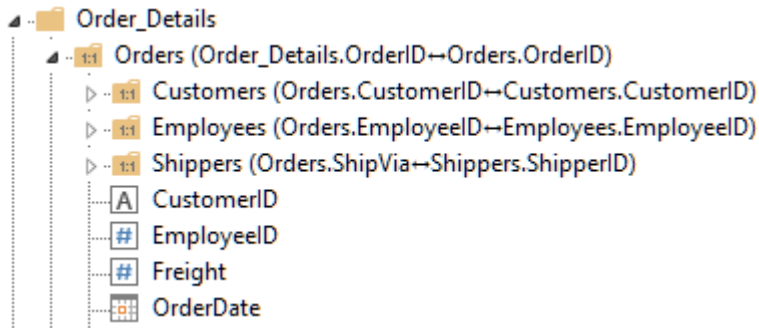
Order_Details
1:1 Orders (Order_Details.OrderID↔Orders.OrderID)
1:1 Customers (Orders.CustomerID↔Customers.CustomerID)
1:1 Employees (Orders.EmployeeID↔Employees.EmployeeID)
1:1 Shippers (Orders.ShipVia↔Shippers.ShipperID)
A CustomerID
# EmployeeID
# Freight
OrderDate